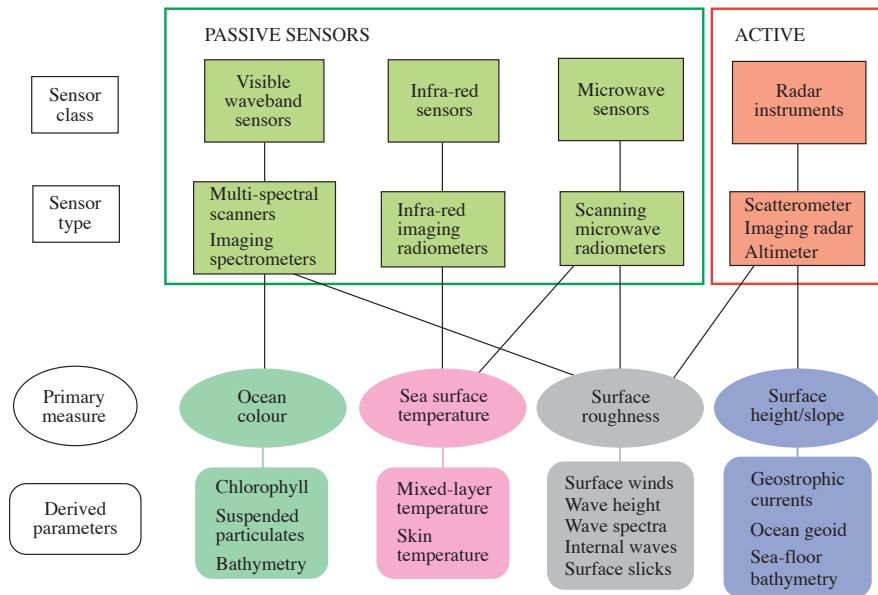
PASSIVE SENSORS

ACTIVE

Sensor class

Visible waveband sensors

Infra-red sensors

Microwave sensors

Radar instruments

Sensor type

Multi-spectral scanners
Imaging spectrometers

Infra-red imaging radiometers

Scanning microwave radiometers

Scatterometer
Imaging radar
Altimeter

Primary measure

Ocean colour

Sea surface temperature

Surface roughness

Surface height/slope

Derived parameters

Chlorophyll
Suspended particulates
Bathymetry

Mixed-layer temperature
Skin temperature

Surface winds
Wave height
Wave spectra
Internal waves
Surface slicks

Geostrophic currents
Ocean geoid
Sea-floor bathymetry